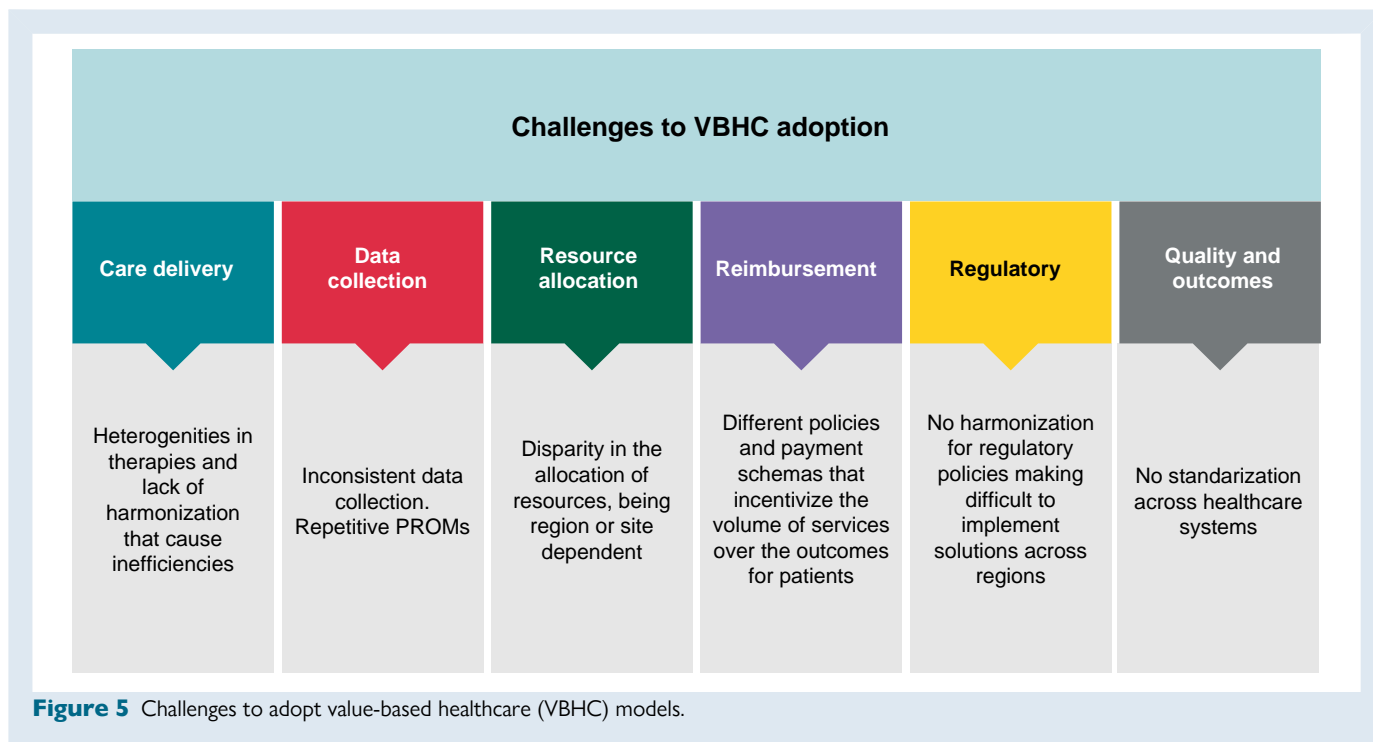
Challenges to VBHC adoption

Care delivery

Heterogenities in therapies and lack of harmonization that cause inefficiencies

Data collection

Inconsistent data collection. Repetitive PROMs

Resource allocation

Disparity in the allocation of resources, being region or site dependent

Reimbursement

Different policies and payment schemas that incentivize the volume of services over the outcomes for patients

Regulatory

No harmonization for regulatory policies making difficult to implement solutions across regions

Quality and outcomes

No standarization across healthcare systems

Figure 5 Challenges to adopt value-based healthcare (VBHC) models.